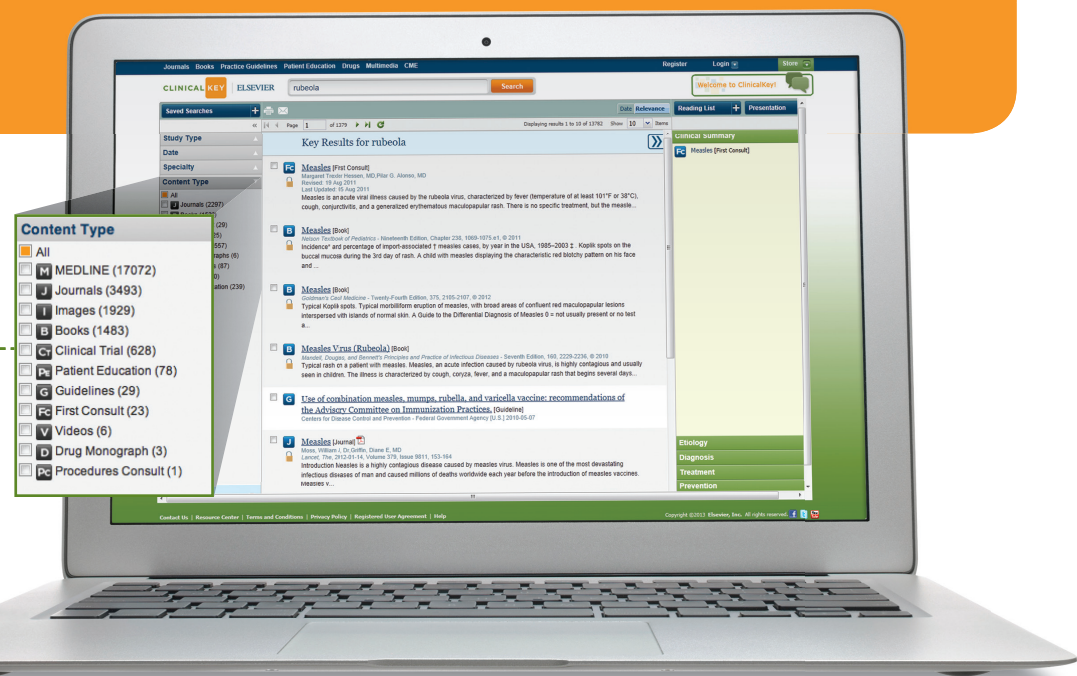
Journals Books Practice Guidelines Patient Education Drugs Multimedia CME

Register Login Store

CLINICAL KEY | ELSEVIER rubeola Search

Welcome to ClinicalKey!

Saved Searches

Date Relevance

Reading List Presentation

Page 1 of 1379

Displaying results 1 to 10 of 13782 Show 10 Items

Study Type

Date

Specialty

Content Type

All
Journals (2297)

Key Results for rubeola

Clinical Summary

Measles [First Consult]

Measles [First Consult]
Margaret Trexler Hessen, MD, Pilar G. Alonso, MD
Revised: 19 Aug 2011
Last Updated: 15 Aug 2011
Measles is an acute viral illness caused by the rubeola virus, characterized by fever (temperature of at least 101°F or 38°C), cough, conjunctivitis, and a generalized erythematous maculopapular rash. There is no specific treatment, but the measle...

Measles [Book]
Nelson Textbook of Pediatrics - Nineteenth Edition, Chapter 238, 1069-1075.e1. © 2011
Incidence* and percentage of import-associated † measles cases, by year in the USA, 1985–2003 ‡ . Koplik spots on the buccal mucosa during the 3rd day of rash. A child with measles displaying the characteristic red blotchy pattern on his face and ...

Measles [Book]
Goldman's Cecil Medicine - Twenty-Fourth Edition, 375, 2105-2107. © 2012
Typical Koplik spots. Typical morbilliform eruption of measles, with broad areas of confluent red maculopapular lesions interspersed with islands of normal skin. A Guide to the Differential Diagnosis of Measles 0 = not usually present or no test a...

Measles Virus (Rubeola) [Book]
Mandell, Douglas, and Bennett's Principles and Practice of Infectious Diseases - Seventh Edition, 160, 2229-2236. © 2010
Typical rash on a patient with measles. Measles, an acute infection caused by rubeola virus, is highly contagious and usually seen in children. The illness is characterized by cough, coryza, fever, and a maculopapular rash that begins several days...

Use of combination measles, mumps, rubella, and varicella vaccine: recommendations of the Advisory Committee on Immunization Practices. [Guideline]
Centers for Disease Control and Prevention - Federal Government Agency [U.S.] 2010-05-07

Measles [Journal]
Moss, William J; Dr.Griffin, Diane E, MD
Lancet, The, 2012-01-14, Volume 379, Issue 9811, 153-164
Introduction Measles is a highly contagious disease caused by measles virus. Measles is one of the most devastating infectious diseases of man and caused millions of deaths worldwide each year before the introduction of measles vaccines. Measles v...

Etiology
Diagnosis
Treatment
Prevention

Content Type
All
M MEDLINE (17072)
J Journals (3493)
I Images (1929)
B Books (1483)
CT Clinical Trial (628)
PE Patient Education (78)
G Guidelines (29)
FC First Consult (23)
V Videos (6)
D Drug Monograph (3)
PC Procedures Consult (1)

Contact Us | Resource Center | Terms and Conditions | Privacy Policy | Registered User Agreement | Help

Copyright ©2013 Elsevier, Inc. All rights reserved.